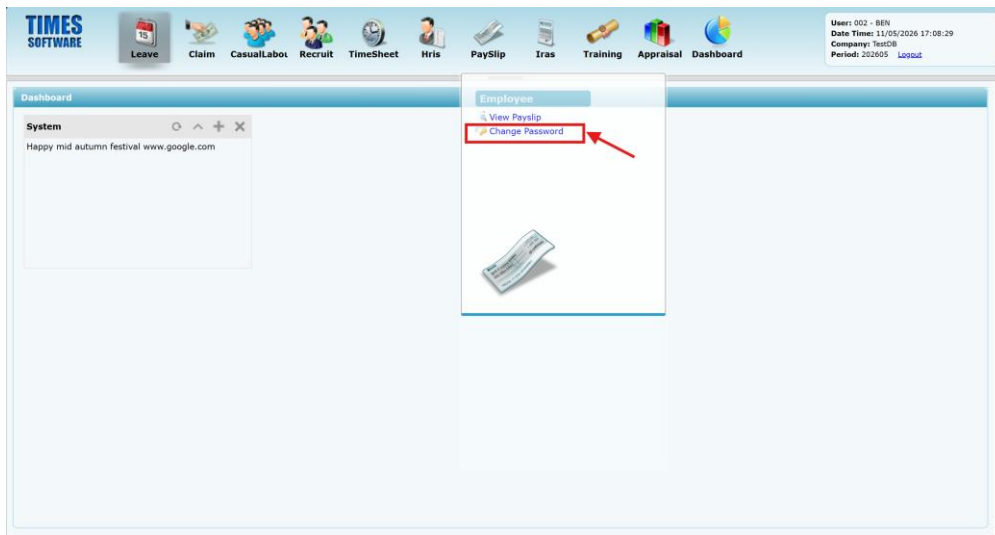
TIMES SOFTWARE

15

Leave Claim CasualLabou Recruit TimeSheet Hris PaySlip Iras Training Appraisal Dashboard

User: 002 - BEN
Date Time: 11/05/2026 17:08:29
Company: TestDB
Period: 202605 Logout

Dashboard

System

Happy mid autumn festival www.google.com

Employee

View Payslip
Change Password